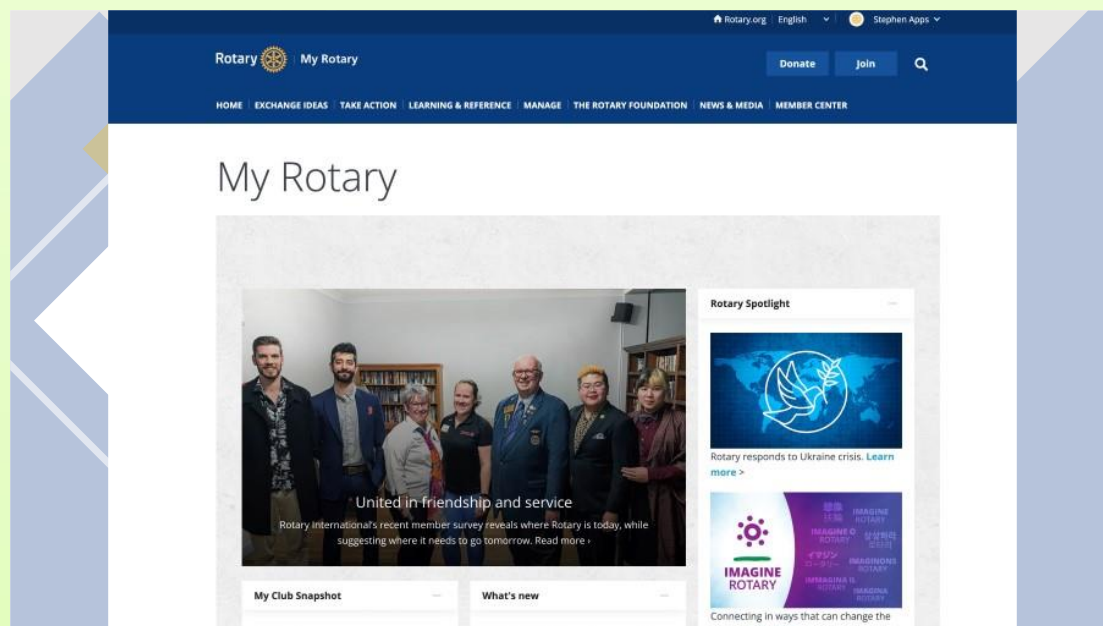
Rotary.org | English | Stephen Apps

Rotary | My Rotary

Donate | Join

HOME | EXCHANGE IDEAS | TAKE ACTION | LEARNING & REFERENCE | MANAGE | THE ROTARY FOUNDATION | NEWS & MEDIA | MEMBER CENTER

My Rotary

United in friendship and service

Rotary International's recent member survey reveals where Rotary is today, while suggesting where it needs to go tomorrow. Read more ›

Rotary Spotlight

Rotary responds to Ukraine crisis. Learn more >

IMAGINE ROTARY

IMAGINE ROTARY

IMAGINE O ROTARY

イマジン ロータリー

IMAGINONS ROTARY

IMMAGINA IL ROTARY

IMAGINA ROTARY

Connecting in ways that can change the

My Club Snapshot

What's new